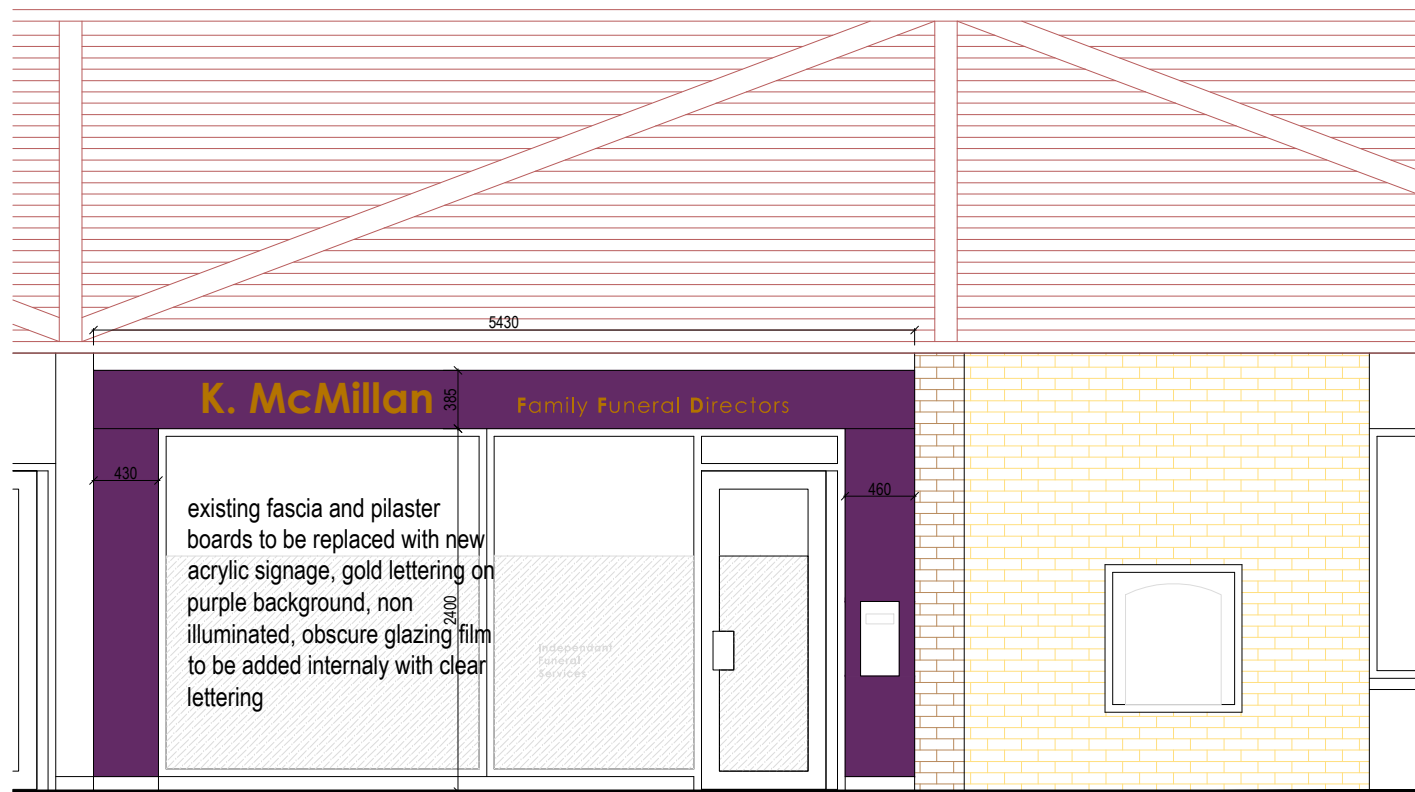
5430

K. McMillan

385

Family Funeral Directors

430

460

existing fascia and pilaster boards to be replaced with new acrylic signage, gold lettering on purple background, non illuminated, obscure glazing film to be added internaly with clear lettering

2400

Independant Funeral Services